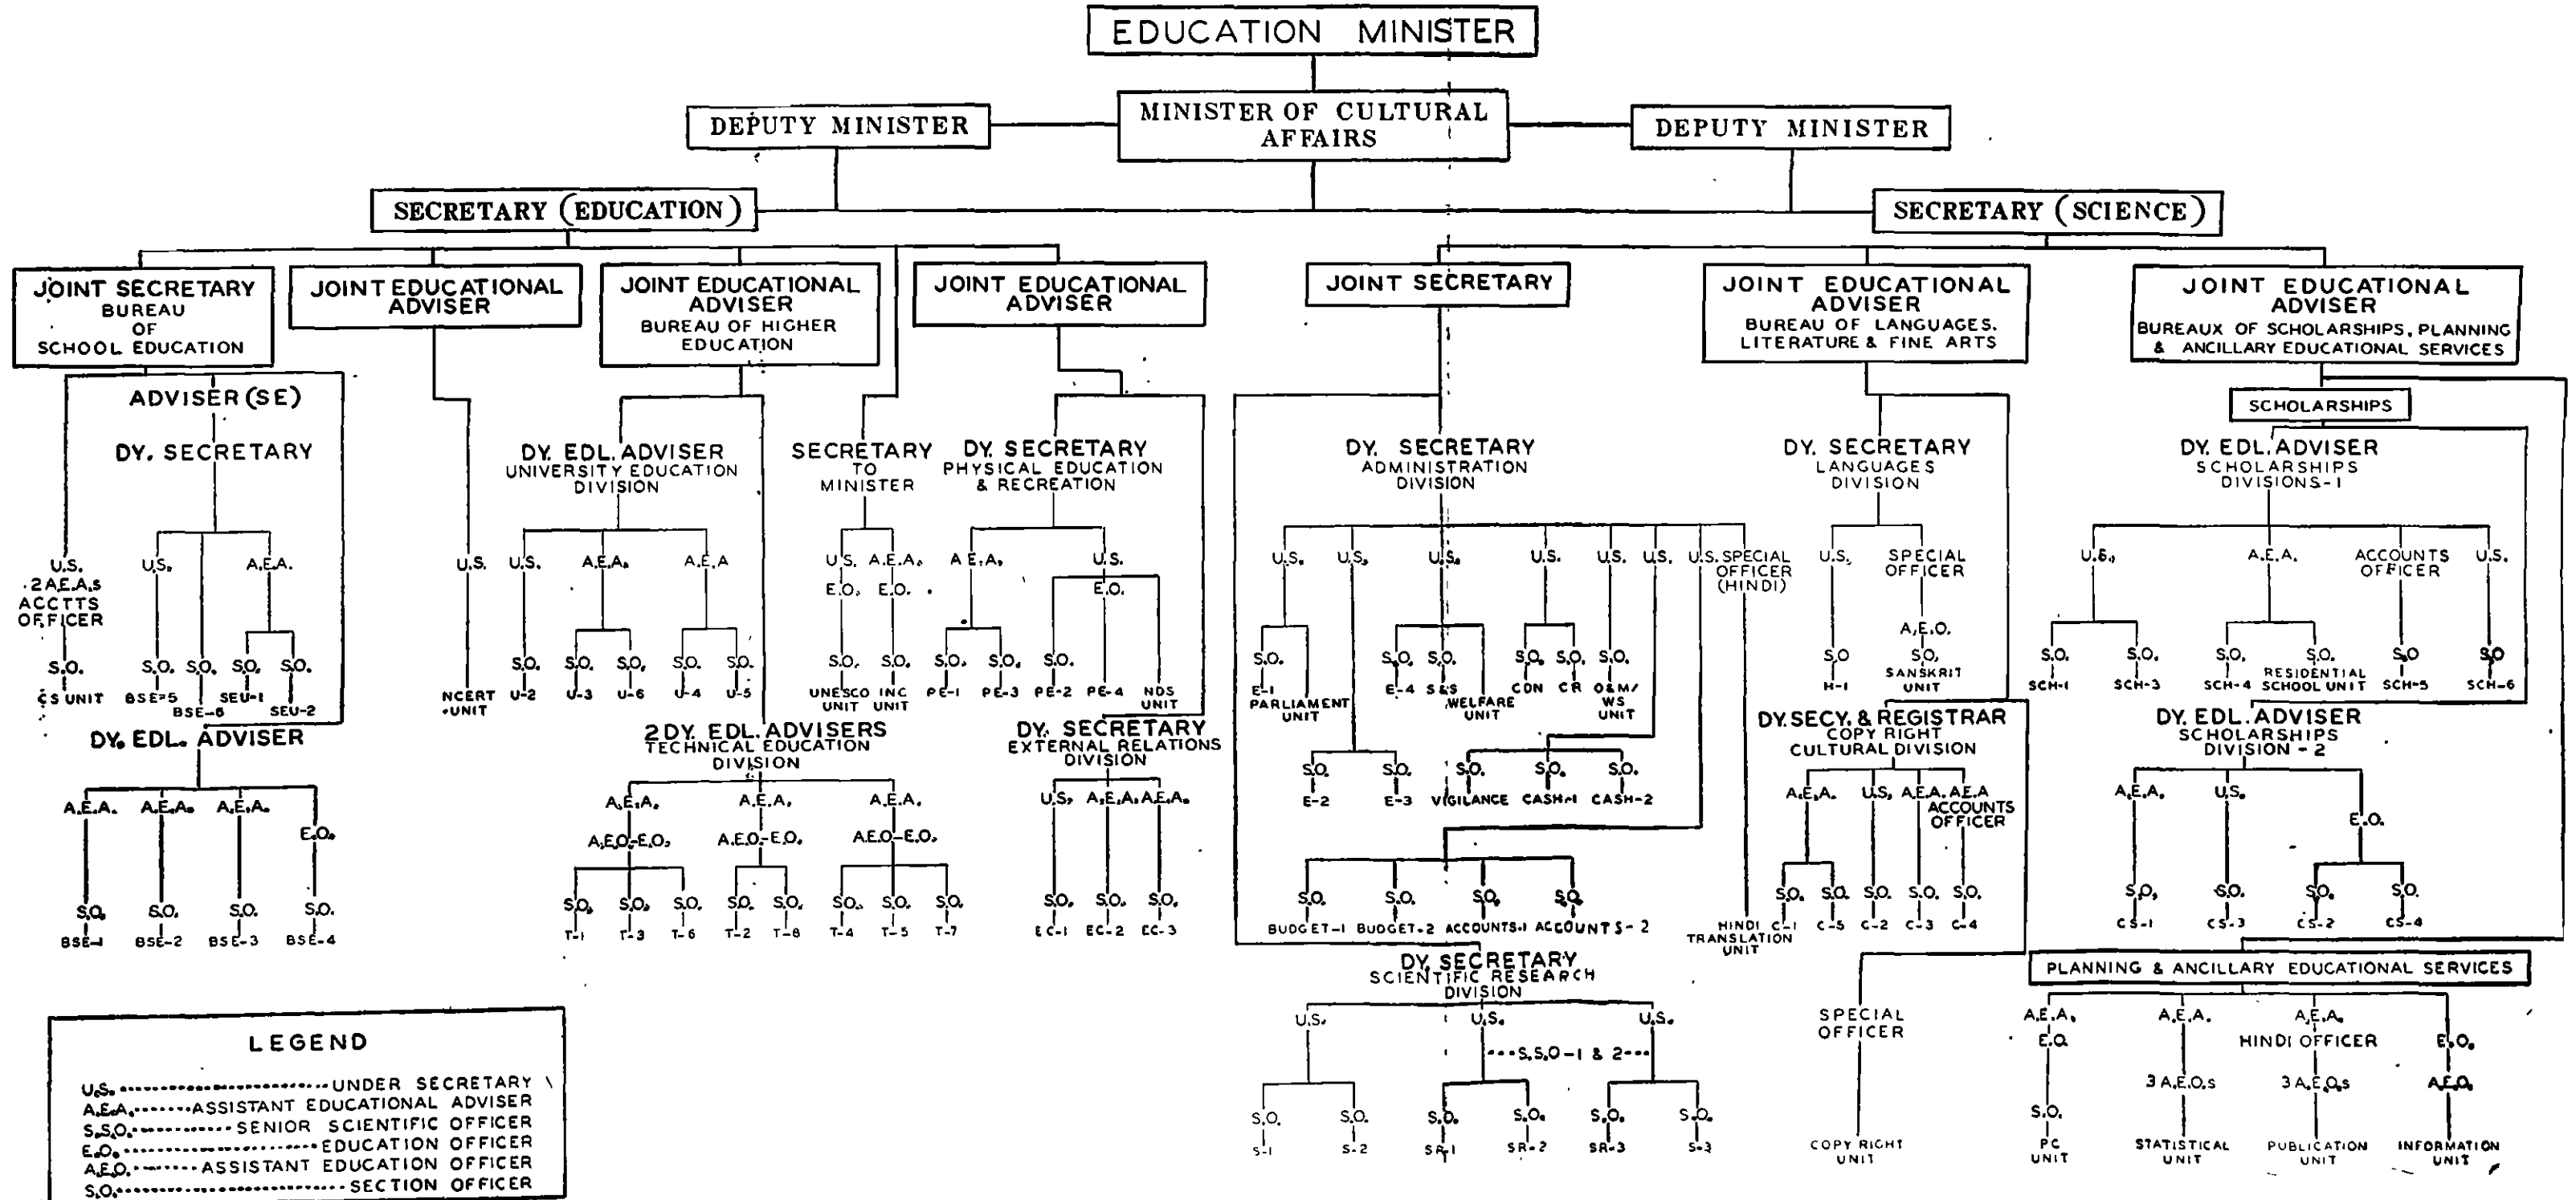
EDUCATION MINISTER

DEPUTY MINISTER

MINISTER OF CULTURAL AFFAIRS

DEPUTY MINISTER

SECRETARY (EDUCATION)

SECRETARY (SCIENCE)

JOINT SECRETARY BUREAU OF SCHOOL EDUCATION

ADVISER (SE)

DY. SECRETARY

U.S. 2 A.E.A.s ACCTTS OFFICER

S.O.

CS UNIT

U.S.

A.E.A.

S.O. S.O. S.O. S.O.

BSE-5 BSE-6 SEU-1 SEU-2

DY. EDL. ADVISER

A.E.A. A.E.A. A.E.A. E.O.

S.O. S.O. S.O. S.O.

BSE-1 BSE-2 BSE-3 BSE-4

JOINT EDUCATIONAL ADVISER

U.S.

NCERT UNIT

JOINT EDUCATIONAL ADVISER BUREAU OF HIGHER EDUCATION

DY. EDL. ADVISER UNIVERSITY EDUCATION DIVISION

U.S. A.E.A. A.E.A

S.O. S.O. S.O. S.O. S.O.

U-2 U-3 U-6 U-4 U-5

2 DY. EDL. ADVISERS TECHNICAL EDUCATION DIVISION

A.E.A. A.E.A. A.E.A.

A.E.O.-E.O. A.E.O.-E.O. A.E.O.-E.O.

S.O. S.O. S.O. S.O. S.O. S.O. S.O. S.O.

T-1 T-3 T-6 T-2 T-8 T-4 T-5 T-7

SECRETARY TO MINISTER

U.S. A.E.A.

E.O. E.O.

S.O. S.O.

UNESCO UNIT INC UNIT

JOINT EDUCATIONAL ADVISER

DY. SECRETARY PHYSICAL EDUCATION & RECREATION

A.E.A. U.S.

E.O.

S.O. S.O. S.O.

PE-1 PE-3 PE-2 PE-4 NDS UNIT

DY. SECRETARY EXTERNAL RELATIONS DIVISION

U.S. A.E.A. A.E.A.

S.O. S.O. S.O.

EC-1 EC-2 EC-3

JOINT SECRETARY

DY. SECRETARY ADMINISTRATION DIVISION

U.S. U.S. U.S. U.S. U.S. U.S. U.S. SPECIAL OFFICER (HINDI)

S.O.

E-1 PARLIAMENT UNIT

S.O. S.O.

E-4 S&S WELFARE UNIT

S.O. S.O. S.O.

CON CR O&M/WS UNIT

S.O. S.O.

E-2 E-3

S.O. S.O. S.O.

VIGILANCE CASH-1 CASH-2

S.O. S.O. S.O. S.O.

BUDGET-1 BUDGET-2 ACCOUNTS-1 ACCOUNTS-2

HINDI TRANSLATION UNIT

DY. SECRETARY SCIENTIFIC RESEARCH DIVISION

U.S. U.S. U.S.

S.S.O-1 & 2

S.O. S.O. S.O. S.O. S.O. S.O.

S-1 S-2 SR-1 SR-2 SR-3 S-3

JOINT EDUCATIONAL ADVISER BUREAU OF LANGUAGES, LITERATURE & FINE ARTS

DY. SECRETARY LANGUAGES DIVISION

U.S. SPECIAL OFFICER

A.E.O.

S.O. S.O.

H-1 SANSKRIT UNIT

DY. SECY. & REGISTRAR COPY RIGHT CULTURAL DIVISION

A.E.A. U.S. A.E.A. A.E.A ACCOUNTS OFFICER

S.O. S.O. S.O. S.O. S.O.

C-1 C-5 C-2 C-3 C-4

SPECIAL OFFICER

COPY RIGHT UNIT

JOINT EDUCATIONAL ADVISER BUREAUX OF SCHOLARSHIPS, PLANNING & ANCILLARY EDUCATIONAL SERVICES

SCHOLARSHIPS

DY. EDL. ADVISER SCHOLARSHIPS DIVISIONS-1

U.S. A.E.A. ACCOUNTS OFFICER U.S.

S.O. S.O. S.O. S.O. S.O. S.O.

SCH-1 SCH-3 SCH-4 RESIDENTIAL SCHOOL UNIT SCH-5 SCH-6

DY. EDL. ADVISER SCHOLARSHIPS DIVISION-2

A.E.A. U.S. E.O.

S.O. S.O. S.O. S.O.

CS-1 CS-3 CS-2 CS-4

PLANNING & ANCILLARY EDUCATIONAL SERVICES

A.E.A. A.E.A. A.E.A. E.O.

E.O. HINDI OFFICER

S.O. 3 A.E.O.s 3 A.E.O.s A.E.O.

PC UNIT STATISTICAL UNIT PUBLICATION UNIT INFORMATION UNIT

LEGEND

U.S. ............ UNDER SECRETARY

A.E.A. ............ ASSISTANT EDUCATIONAL ADVISER

S.S.O. ............ SENIOR SCIENTIFIC OFFICER

E.O. ............ EDUCATION OFFICER

A.E.O. ............ ASSISTANT EDUCATION OFFICER

S.O. ............ SECTION OFFICER